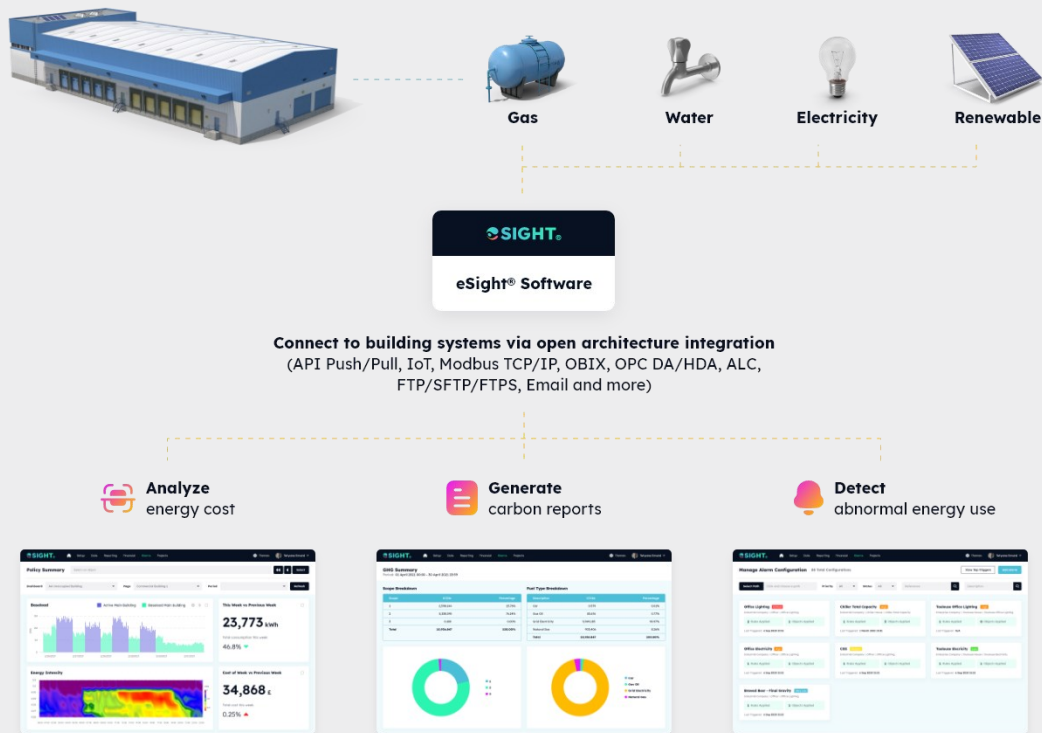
Gas

Water

Electricity

Renewable

eSIGHT

eSight® Software

Connect to building systems via open architecture integration (API Push/Pull, IoT, Modbus TCP/IP, OBIX, OPC DA/HDA, ALC, FTP/SFTP/FTPS, Email and more)

Analyze energy cost

Generate carbon reports

Detect abnormal energy use

eSIGHT

Policy Summary

Baseload

This Week vs Previous Week

23,773 kWh

46.8%

Energy Intensity

Cost of Week vs Previous Week

34,868 £

0.25%

eSIGHT

GHG Summary

Scope Breakdown

Fuel Type Breakdown

eSIGHT

Manage Alarm Configuration

Office Lighting

Chiller Total Capacity

Tasbase Office Lighting

Office Electric

CHI

Tasbase Electric

Ground floor - Total Electric